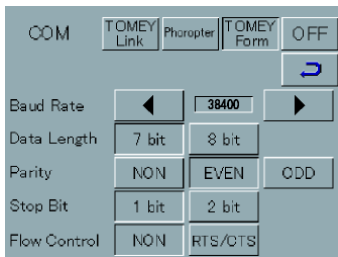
COM | TOMEY Link | Phoropter | TOMEY Form | OFF

| | | | |
|---|---|---|---|
| Baud Rate | ◀ | 38400 | ▶ |
| Data Length | 7 bit | 8 bit | |
| Parity | NON | EVEN | ODD |
| Stop Bit | 1 bit | 2 bit | |
| Flow Control | NON | RTS/CTS | |